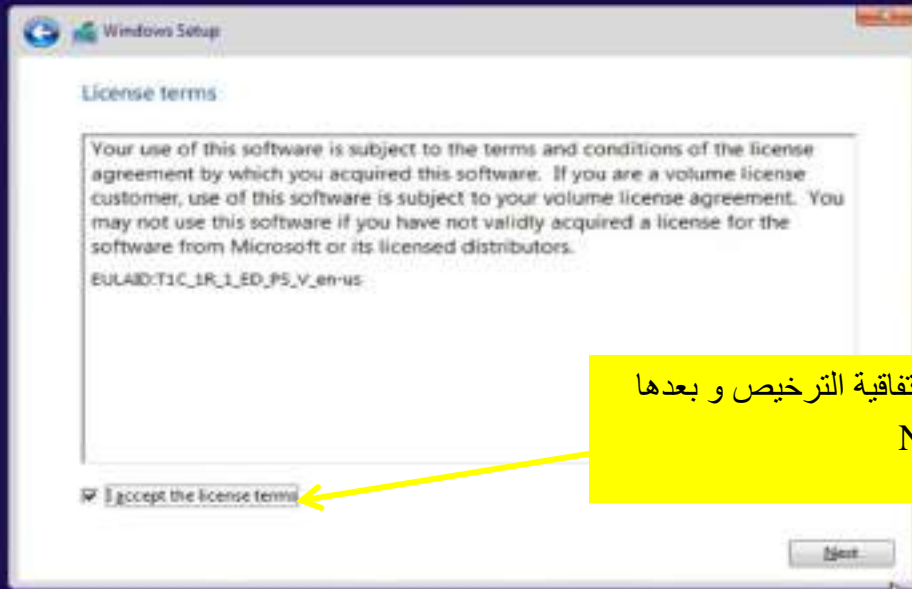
Windows Setup

License terms

Your use of this software is subject to the terms and conditions of the license agreement by which you acquired this software. If you are a volume license customer, use of this software is subject to your volume license agreement. You may not use this software if you have not validly acquired a license for the software from Microsoft or its licensed distributors.

EULAID:T1C_1R_1_ED_P5_V_en-us

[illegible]تفاقية الترخيص و بعدها
N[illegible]

I accept the license terms

Next